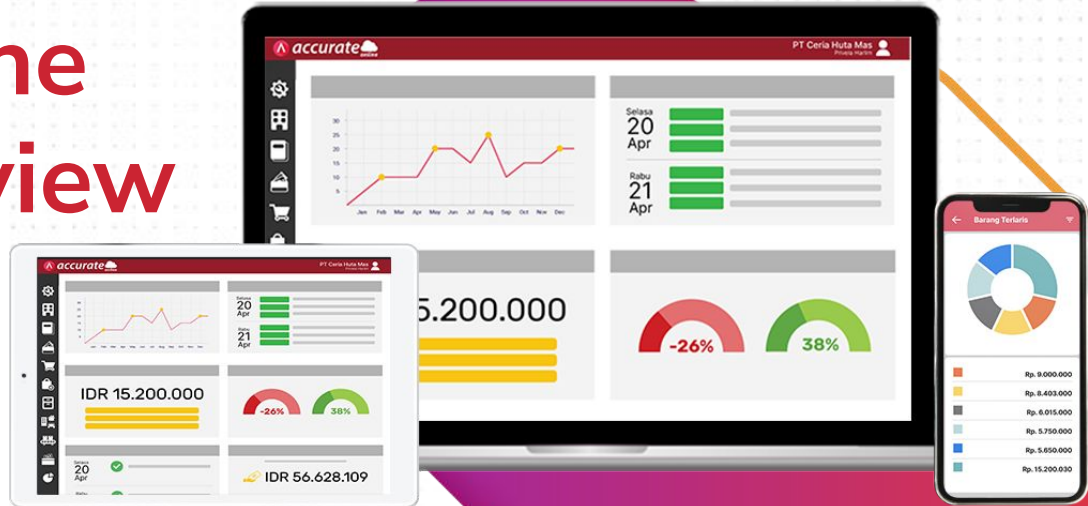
ne
view

accurate online
PT Ceria Huta Mas
Privela Harlim

30
25
20
15
10
5
Jan Feb Mar Apr May Jun Jul Aug Sep Oct Nov Dec

Selasa
20
Apr

Rabu
21
Apr

5.200.000

-26%
38%

accurate
PT Ceria Huta Mas

Selasa
20
Apr
Rabu
21
Apr

IDR 15.200.000

-26%
38%

Selasa
20
Apr

IDR 56.628.109

Barang Terlaris

Rp. 9.000.000
Rp. 8.403.000
Rp. 6.015.000
Rp. 5.750.000
Rp. 5.650.000
Rp. 15.200.030